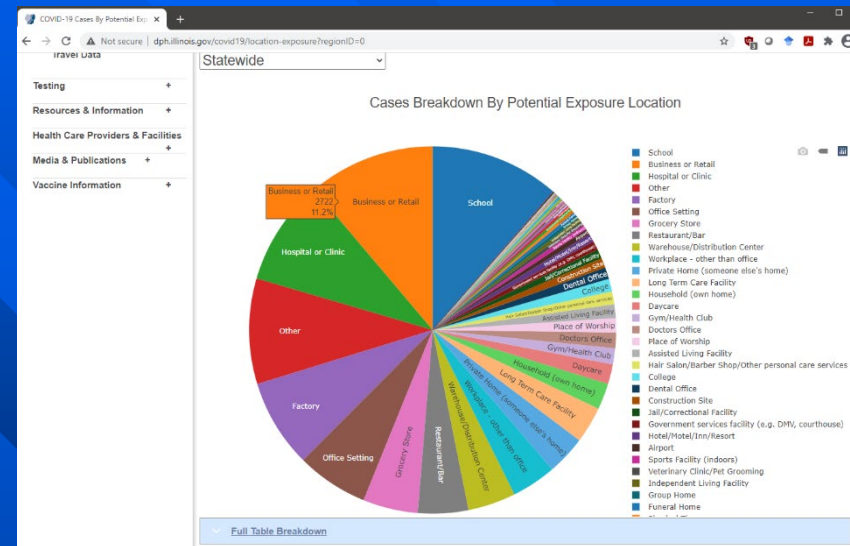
COVID-19 Cases By Potential Exp ×
+
Not secure | dph.illinois.gov/covid19/location-exposure?regionID=0

Travel Data
Testing +
Resources & Information +
Health Care Providers & Facilities +
Media & Publications +
Vaccine Information +

Statewide

Cases Breakdown By Potential Exposure Location

Business or Retail
2722
11.2%

School
Business or Retail
Hospital or Clinic
Other
Factory
Office Setting
Grocery Store
Restaurant/Bar
Warehouse/Distribution Center
Workplace - other than office
Private Home (someone else's home)
Long Term Care Facility
Household (own home)
Daycare
Gym/Health Club
Doctors Office
Place of Worship
Assisted Living Facility
Hair Salon/Barber Shop/Other personal care services
College
Dental Office
Construction Site
Jail/Correctional Facility

School
Business or Retail
Hospital or Clinic
Other
Factory
Office Setting
Grocery Store
Restaurant/Bar
Warehouse/Distribution Center
Workplace - other than office
Private Home (someone else's home)
Long Term Care Facility
Household (own home)
Daycare
Gym/Health Club
Doctors Office
Place of Worship
Assisted Living Facility
Hair Salon/Barber Shop/Other personal care services
College
Dental Office
Construction Site
Jail/Correctional Facility
Government services facility (e.g. DMV, courthouse)
Hotel/Motel/Inn/Resort
Airport
Sports Facility (indoors)
Veterinary Clinic/Pet Grooming
Independent Living Facility
Group Home
Funeral Home

Full Table Breakdown